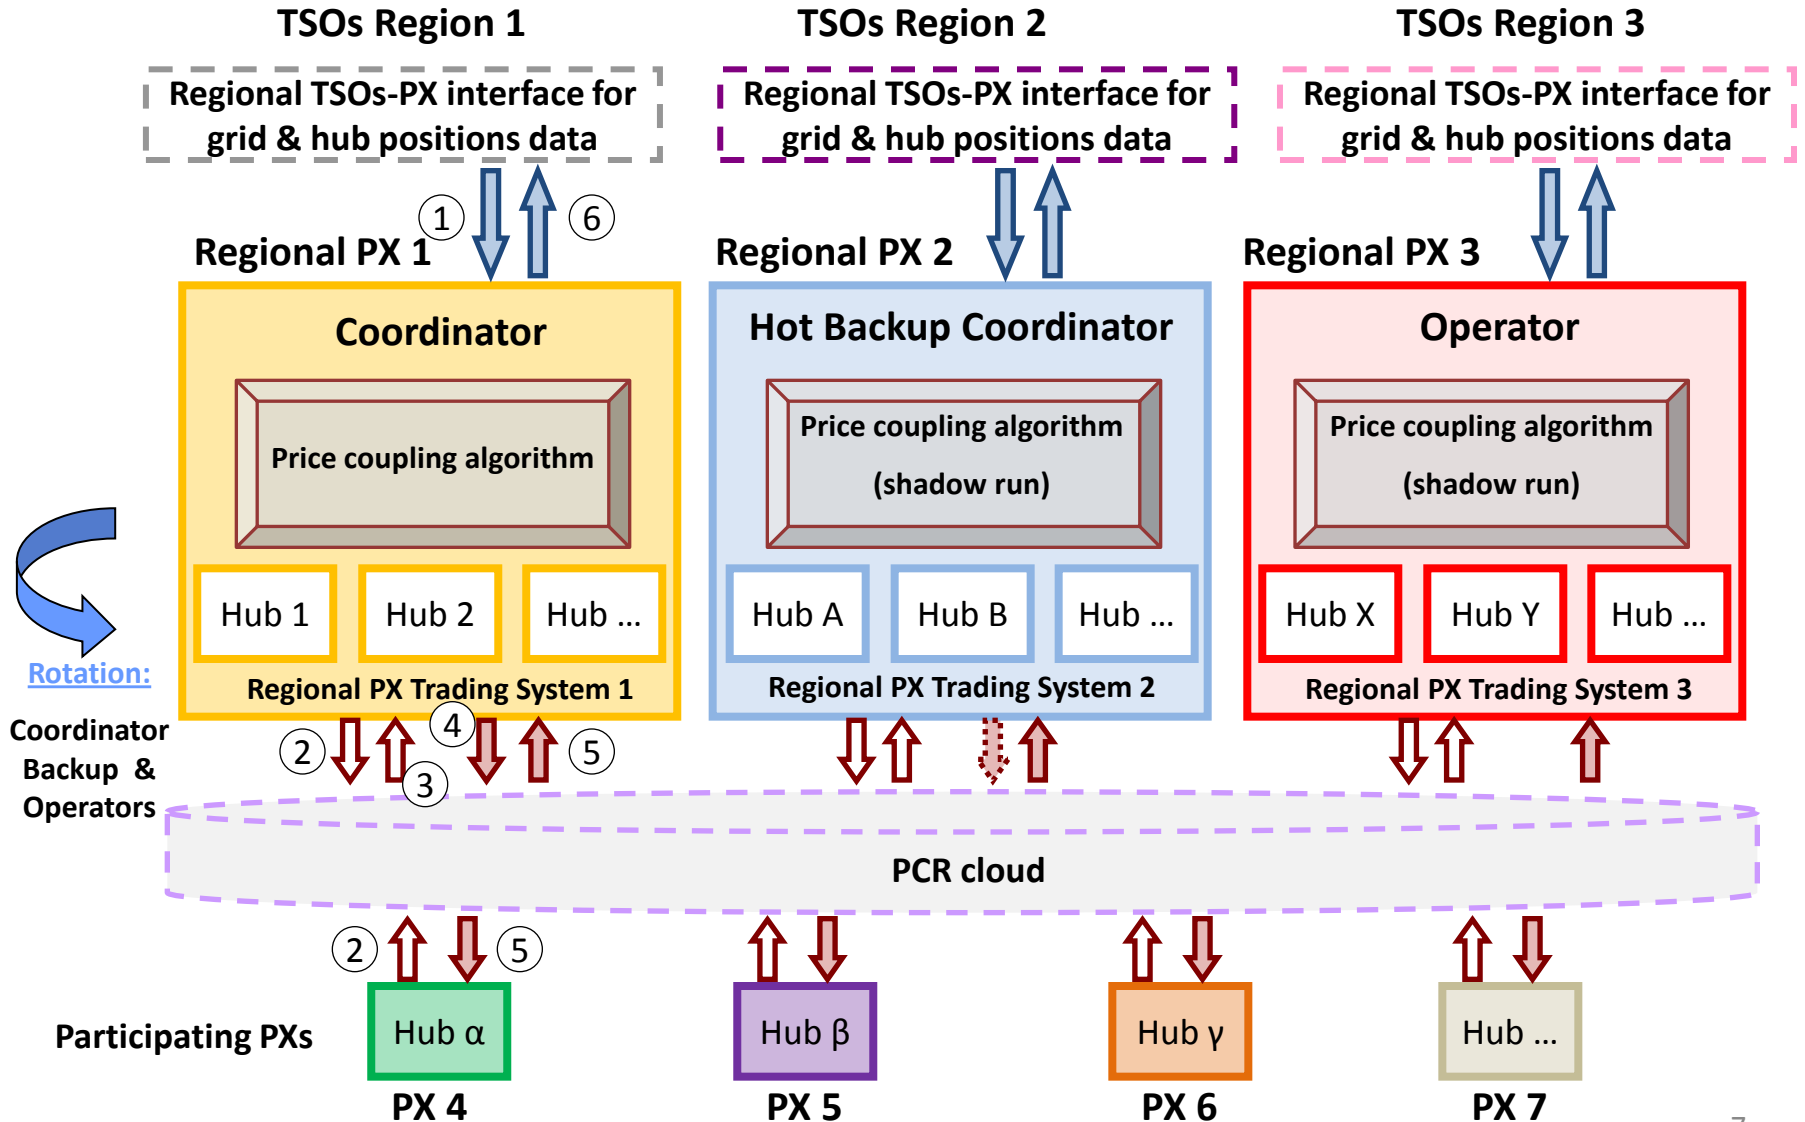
TSOs Region 1

TSOs Region 2

TSOs Region 3

Regional TSOs-PX interface for grid & hub positions data

Regional TSOs-PX interface for grid & hub positions data

Regional TSOs-PX interface for grid & hub positions data

1

6

Regional PX 1

Regional PX 2

Regional PX 3

Coordinator

Hot Backup Coordinator

Operator

Price coupling algorithm

Price coupling algorithm (shadow run)

Price coupling algorithm (shadow run)

Hub 1

Hub 2

Hub ...

Hub A

Hub B

Hub ...

Hub X

Hub Y

Hub ...

Rotation:

Coordinator Backup & Operators

Regional PX Trading System 1

Regional PX Trading System 2

Regional PX Trading System 3

2

3

4

5

PCR cloud

2

5

Participating PXs

Hub α

Hub β

Hub γ

Hub ...

PX 4

PX 5

PX 6

PX 7